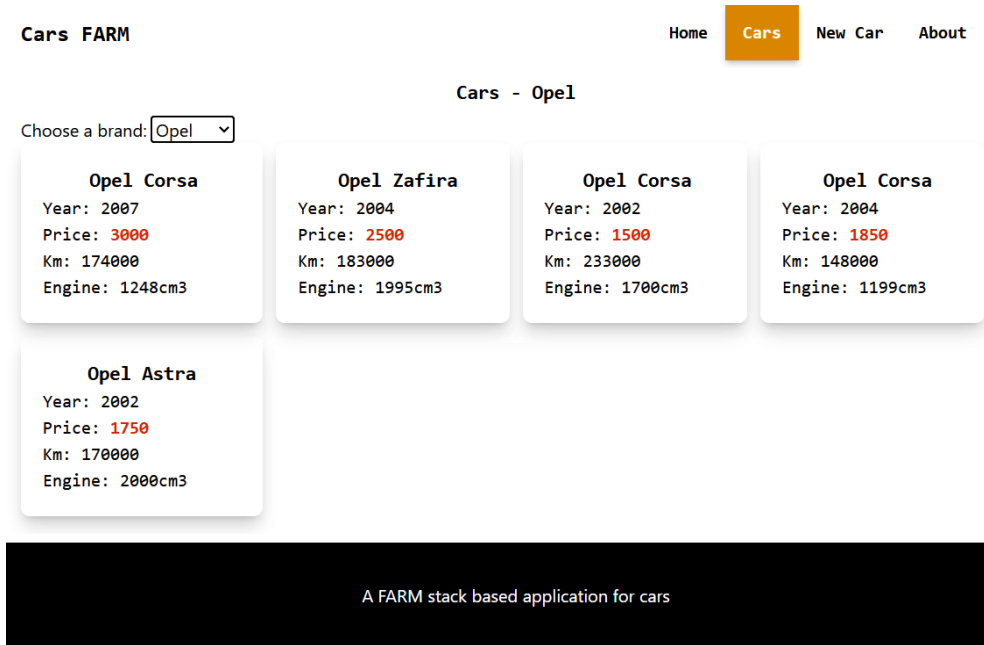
Cars FARM

Home Cars New Car About

Cars - Opel

Choose a brand: Opel

Opel Corsa
Year: 2007
Price: 3000
Km: 174000
Engine: 1248cm3

Opel Zafira
Year: 2004
Price: 2500
Km: 183000
Engine: 1995cm3

Opel Corsa
Year: 2002
Price: 1500
Km: 233000
Engine: 1700cm3

Opel Corsa
Year: 2004
Price: 1850
Km: 148000
Engine: 1199cm3

Opel Astra
Year: 2002
Price: 1750
Km: 170000
Engine: 2000cm3

A FARM stack based application for cars